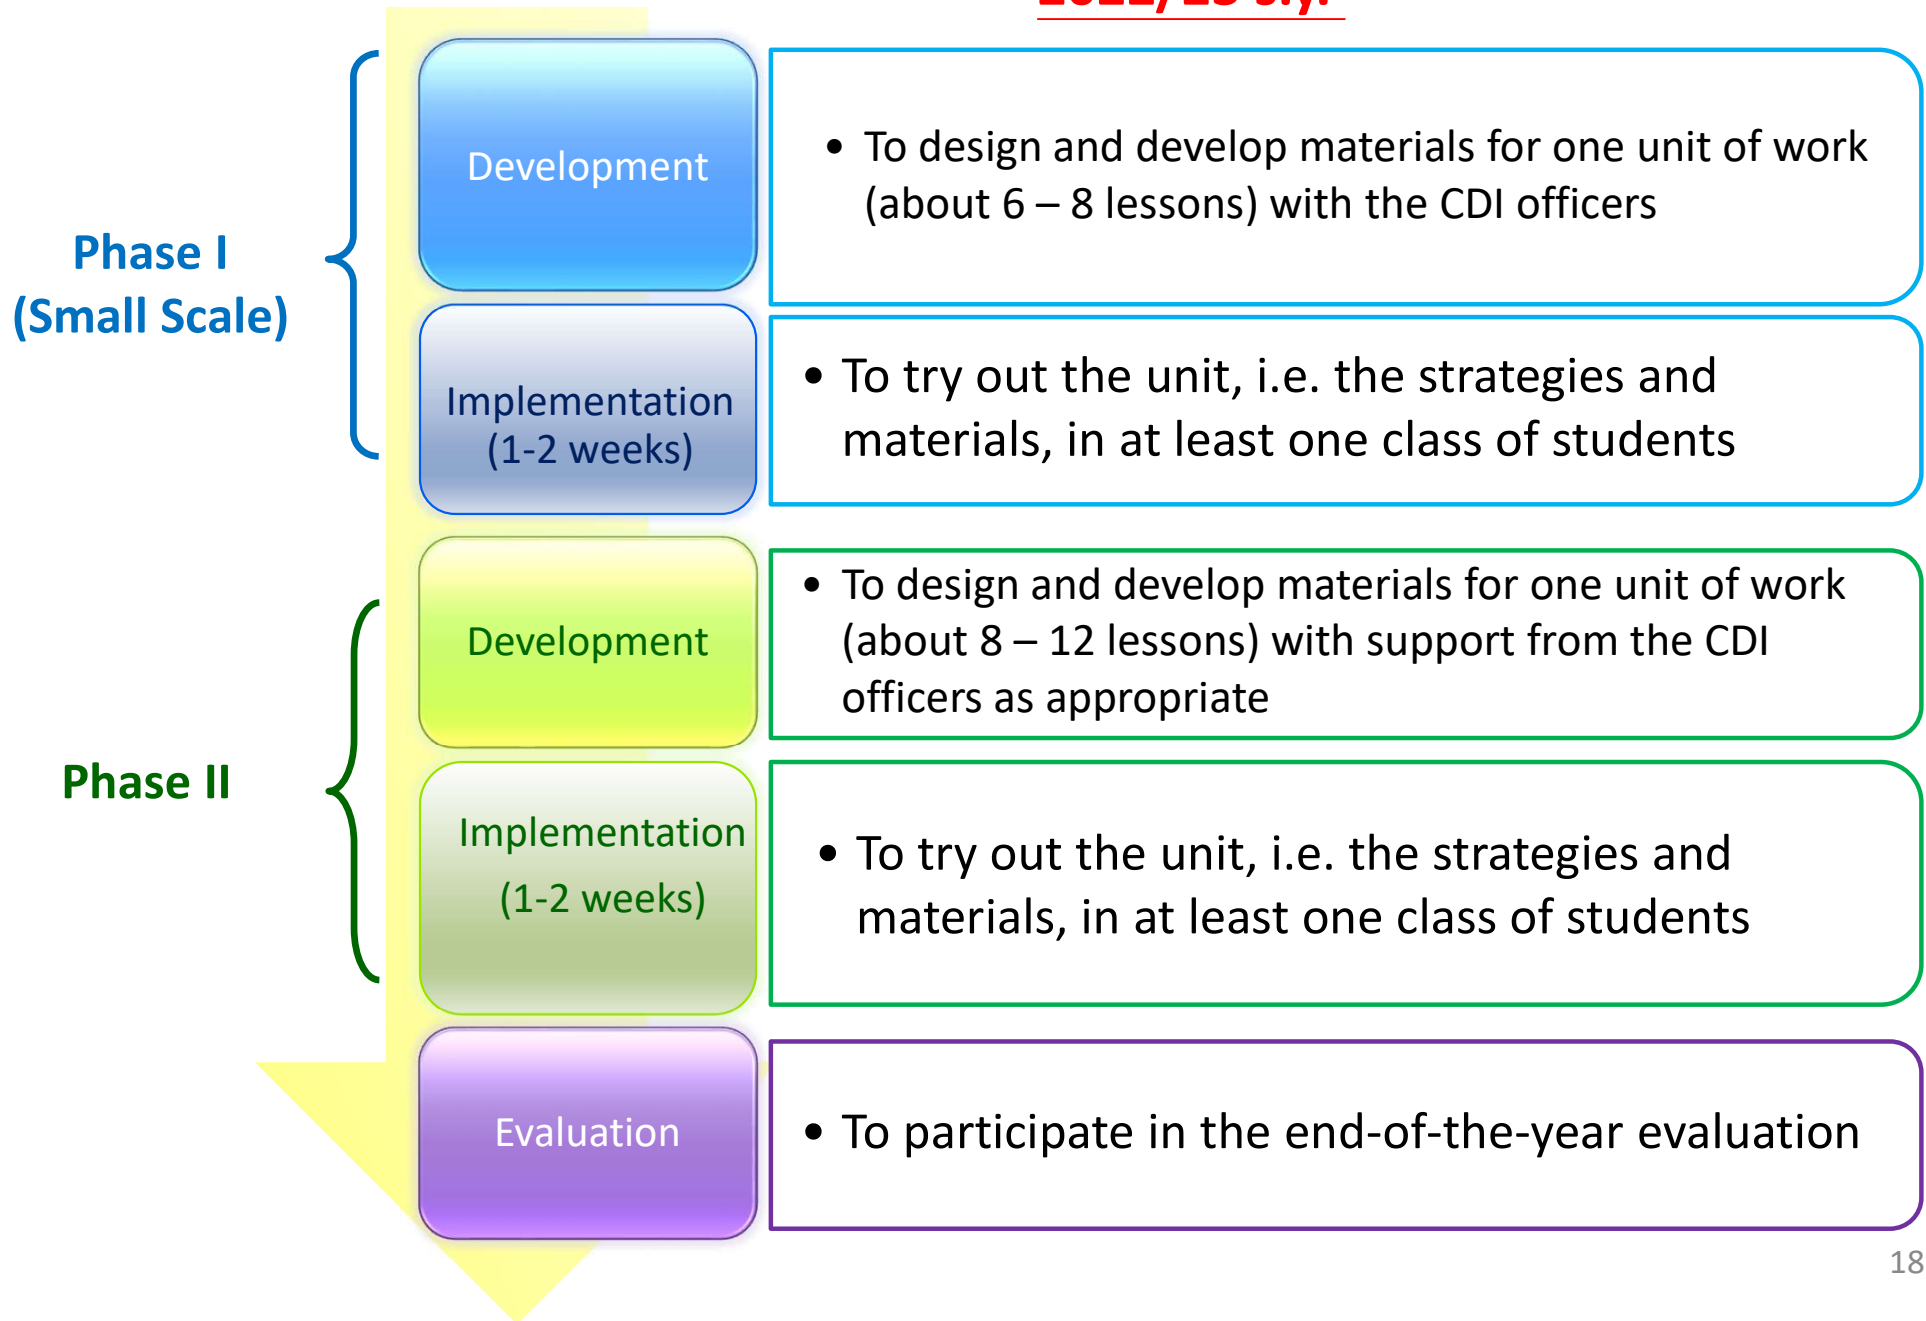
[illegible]

Phase I
(Small Scale)

Development

• To design and develop materials for one unit of work (about 6 – 8 lessons) with the CDI officers

Implementation
(1-2 weeks)

• To try out the unit, i.e. the strategies and materials, in at least one class of students

Phase II

Development

• To design and develop materials for one unit of work (about 8 – 12 lessons) with support from the CDI officers as appropriate

Implementation
(1-2 weeks)

• To try out the unit, i.e. the strategies and materials, in at least one class of students

Evaluation

• To participate in the end-of-the-year evaluation

18